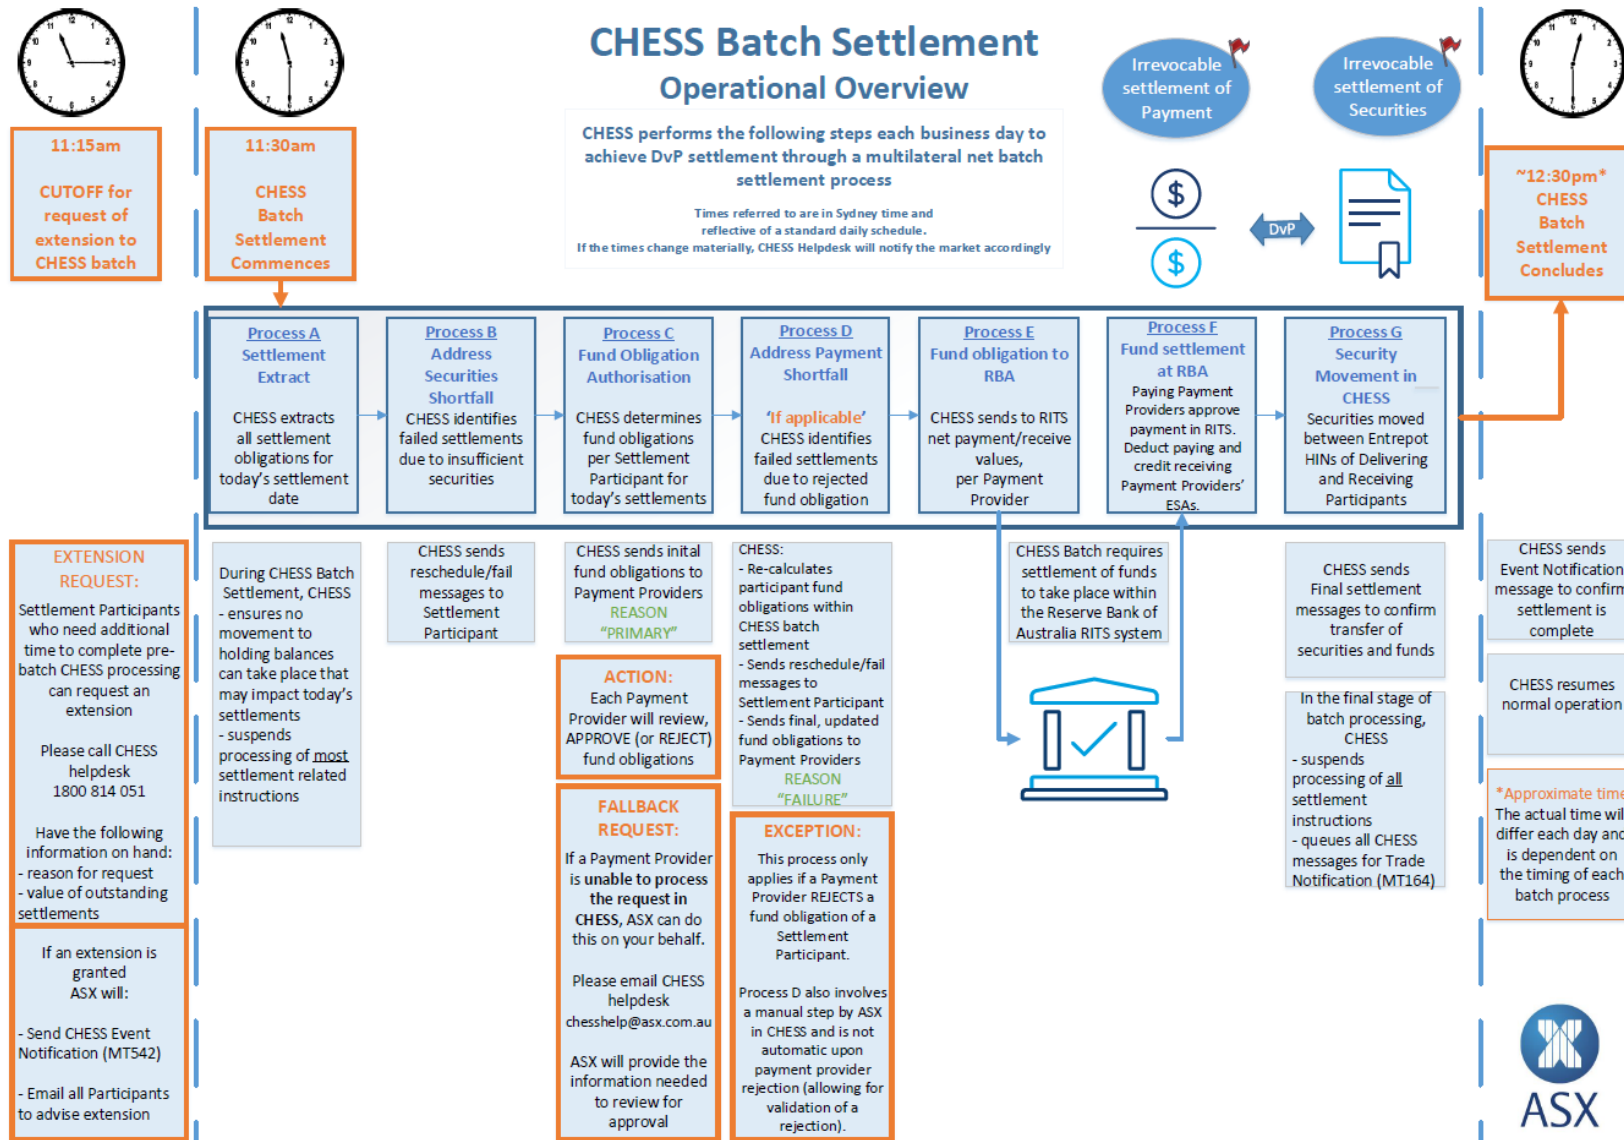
11:15am

CUTOFF for request of extension to CHESS batch

11:30am

CHESS Batch Settlement Commences

CHESS Batch Settlement
Operational Overview

CHESS performs the following steps each business day to achieve DvP settlement through a multilateral net batch settlement process

Times referred to are in Sydney time and reflective of a standard daily schedule.
If the times change materially, CHESS Helpdesk will notify the market accordingly

Irrevocable settlement of Payment

Irrevocable settlement of Securities

DvP

~12:30pm*
CHESS Batch Settlement Concludes

Process A
Settlement Extract
CHESS extracts all settlement obligations for today's settlement date

Process B
Address Securities Shortfall
CHESS identifies failed settlements due to insufficient securities

Process C
Fund Obligation Authorisation
CHESS determines fund obligations per Settlement Participant for today's settlements

Process D
Address Payment Shortfall
'If applicable'
CHESS identifies failed settlements due to rejected fund obligation

Process E
Fund obligation to RBA
CHESS sends to RITS net payment/receive values, per Payment Provider

Process F
Fund settlement at RBA
Paying Payment Providers approve payment in RITS. Deduct paying and credit receiving Payment Providers' ESAs.

Process G
Security Movement in CHESS
Securities moved between Entrepot HINs of Delivering and Receiving Participants

EXTENSION REQUEST:
Settlement Participants who need additional time to complete pre-batch CHESS processing can request an extension

Please call CHESS helpdesk
1800 814 051

Have the following information on hand:
- reason for request
- value of outstanding settlements

If an extension is granted
ASX will:

- Send CHESS Event Notification (MT542)

- Email all Participants to advise extension

During CHESS Batch Settlement, CHESS
- ensures no movement to holding balances can take place that may impact today's settlements
- suspends processing of most settlement related instructions

CHESS sends reschedule/fail messages to Settlement Participant

CHESS sends inital fund obligations to Payment Providers
REASON
"PRIMARY"

ACTION:
Each Payment Provider will review, APPROVE (or REJECT) fund obligations

FALLBACK REQUEST:
If a Payment Provider is unable to process the request in CHESS, ASX can do this on your behalf.

Please email CHESS helpdesk
chesshelp@asx.com.au

ASX will provide the information needed to review for approval

CHESS:
- Re-calculates participant fund obligations within CHESS batch settlement
- Sends reschedule/fail messages to Settlement Participant
- Sends final, updated fund obligations to Payment Providers
REASON
"FAILURE"

EXCEPTION:
This process only applies if a Payment Provider REJECTS a fund obligation of a Settlement Participant.

Process D also involves a manual step by ASX in CHESS and is not automatic upon payment provider rejection (allowing for validation of a rejection).

CHESS Batch requires settlement of funds to take place within the Reserve Bank of Australia RITS system

CHESS sends Final settlement messages to confirm transfer of securities and funds

In the final stage of batch processing, CHESS
- suspends processing of all settlement instructions
- queues all CHESS messages for Trade Notification (MT164)

CHESS sends Event Notification message to confirm settlement is complete

CHESS resumes normal operation

*Approximate time
The actual time will differ each day and is dependent on the timing of each batch process

ASX